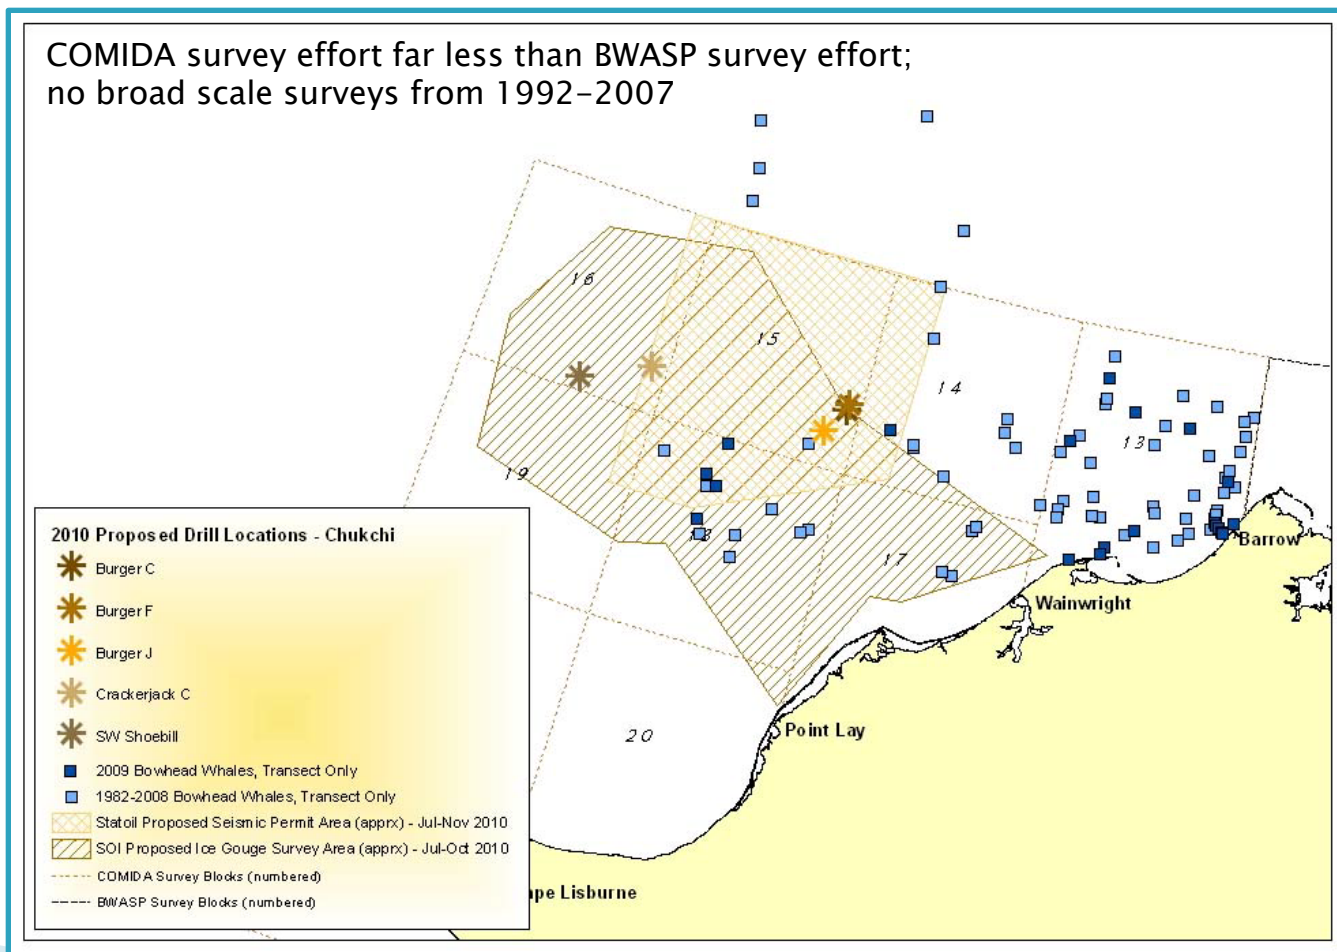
COMIDA survey effort far less than BWASP survey effort; no broad scale surveys from 1992-2007

16

15

14

13

19

18

17

20

Barrow

Wainwright

Point Lay

pe Lisburne

2010 Proposed Drill Locations - Chukchi

Burger C

Burger F

Burger J

Crackerjack C

SW Shoebill

2009 Bowhead Whales, Transect Only

1982-2008 Bowhead Whales, Transect Only

Statoil Proposed Seismic Permit Area (apprx) - Jul-Nov 2010

SOI Proposed Ice Gouge Survey Area (apprx) - Jul-Oct 2010

COMIDA Survey Blocks (numbered)

BWASP Survey Blocks (numbered)